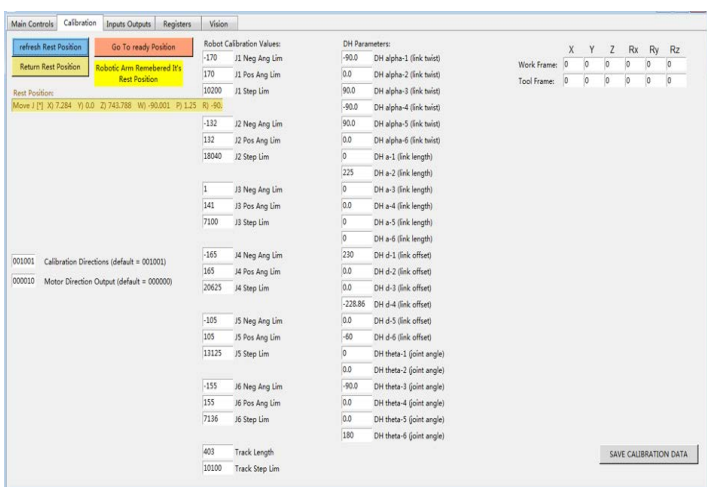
Main Controls | Calibration | Inputs Outputs | Registers | Vision

refresh Rest Position
Go To ready Position
Return Rest Position
Robotic Arm Remembered It's Rest Position

Rest Position:
Move J [*] X) 7.284 Y) 0.0 Z) 743.788 W) -90.001 P) 1.25 R) -90.

001001 Calibration Directions (default = 001001)
000010 Motor Direction Output (default = 000000)

Robot Calibration Values:
-170 J1 Neg Ang Lim
170 J1 Pos Ang Lim
10200 J1 Step Lim
-132 J2 Neg Ang Lim
132 J2 Pos Ang Lim
18040 J2 Step Lim
1 J3 Neg Ang Lim
141 J3 Pos Ang Lim
7100 J3 Step Lim
-165 J4 Neg Ang Lim
165 J4 Pos Ang Lim
20625 J4 Step Lim
-105 J5 Neg Ang Lim
105 J5 Pos Ang Lim
13125 J5 Step Lim
-155 J6 Neg Ang Lim
155 J6 Pos Ang Lim
7136 J6 Step Lim
403 Track Length
10100 Track Step Lim

DH Parameters:
-90.0 DH alpha-1 (link twist)
0.0 DH alpha-2 (link twist)
90.0 DH alpha-3 (link twist)
-90.0 DH alpha-4 (link twist)
90.0 DH alpha-5 (link twist)
0.0 DH alpha-6 (link twist)
0 DH a-1 (link length)
225 DH a-2 (link length)
0 DH a-3 (link length)
0.0 DH a-4 (link length)
0 DH a-5 (link length)
0 DH a-6 (link length)
230 DH d-1 (link offset)
0.0 DH d-2 (link offset)
0.0 DH d-3 (link offset)
-228.86 DH d-4 (link offset)
0.0 DH d-5 (link offset)
-60 DH d-6 (link offset)
0 DH theta-1 (joint angle)
0.0 DH theta-2 (joint angle)
-90.0 DH theta-3 (joint angle)
0.0 DH theta-4 (joint angle)
0.0 DH theta-5 (joint angle)
180 DH theta-6 (joint angle)

| | X | Y | Z | Rx | Ry | Rz |
|---|---|---|---|---|---|---|
| Work Frame: | 0 | 0 | 0 | 0 | 0 | 0 |
| Tool Frame: | 0 | 0 | 0 | 0 | 0 | 0 |

SAVE CALIBRATION DATA